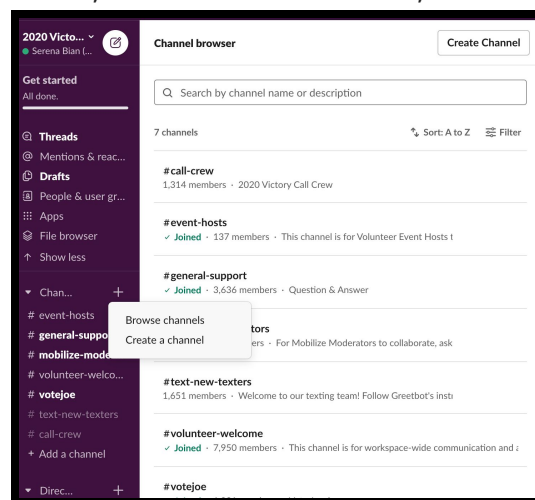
2020 Victo...
Serena Bian (...

Get started
All done.

Threads
Mentions & reac...
Drafts
People & user gr...
Apps
File browser
Show less

Chan... +
# event-hosts
# general-suppo
# mobilize-mode
# volunteer-welco...
# votejoe
# text-new-texters
# call-crew
+ Add a channel

Direc... +

Browse channels
Create a channel

Channel browser
Create Channel

Search by channel name or description

7 channels
Sort: A to Z
Filter

#call-crew
1,314 members · 2020 Victory Call Crew

#event-hosts
✓ Joined · 137 members · This channel is for Volunteer Event Hosts t

#general-support
✓ Joined · 3,636 members · Question & Answer

tors
ers · For Mobilize Moderators to collaborate, ask

#text-new-texters
1,651 members · Welcome to our texting team! Follow Greetbot's instr

#volunteer-welcome
✓ Joined · 7,950 members · This channel is for workspace-wide communication and

#votejoe